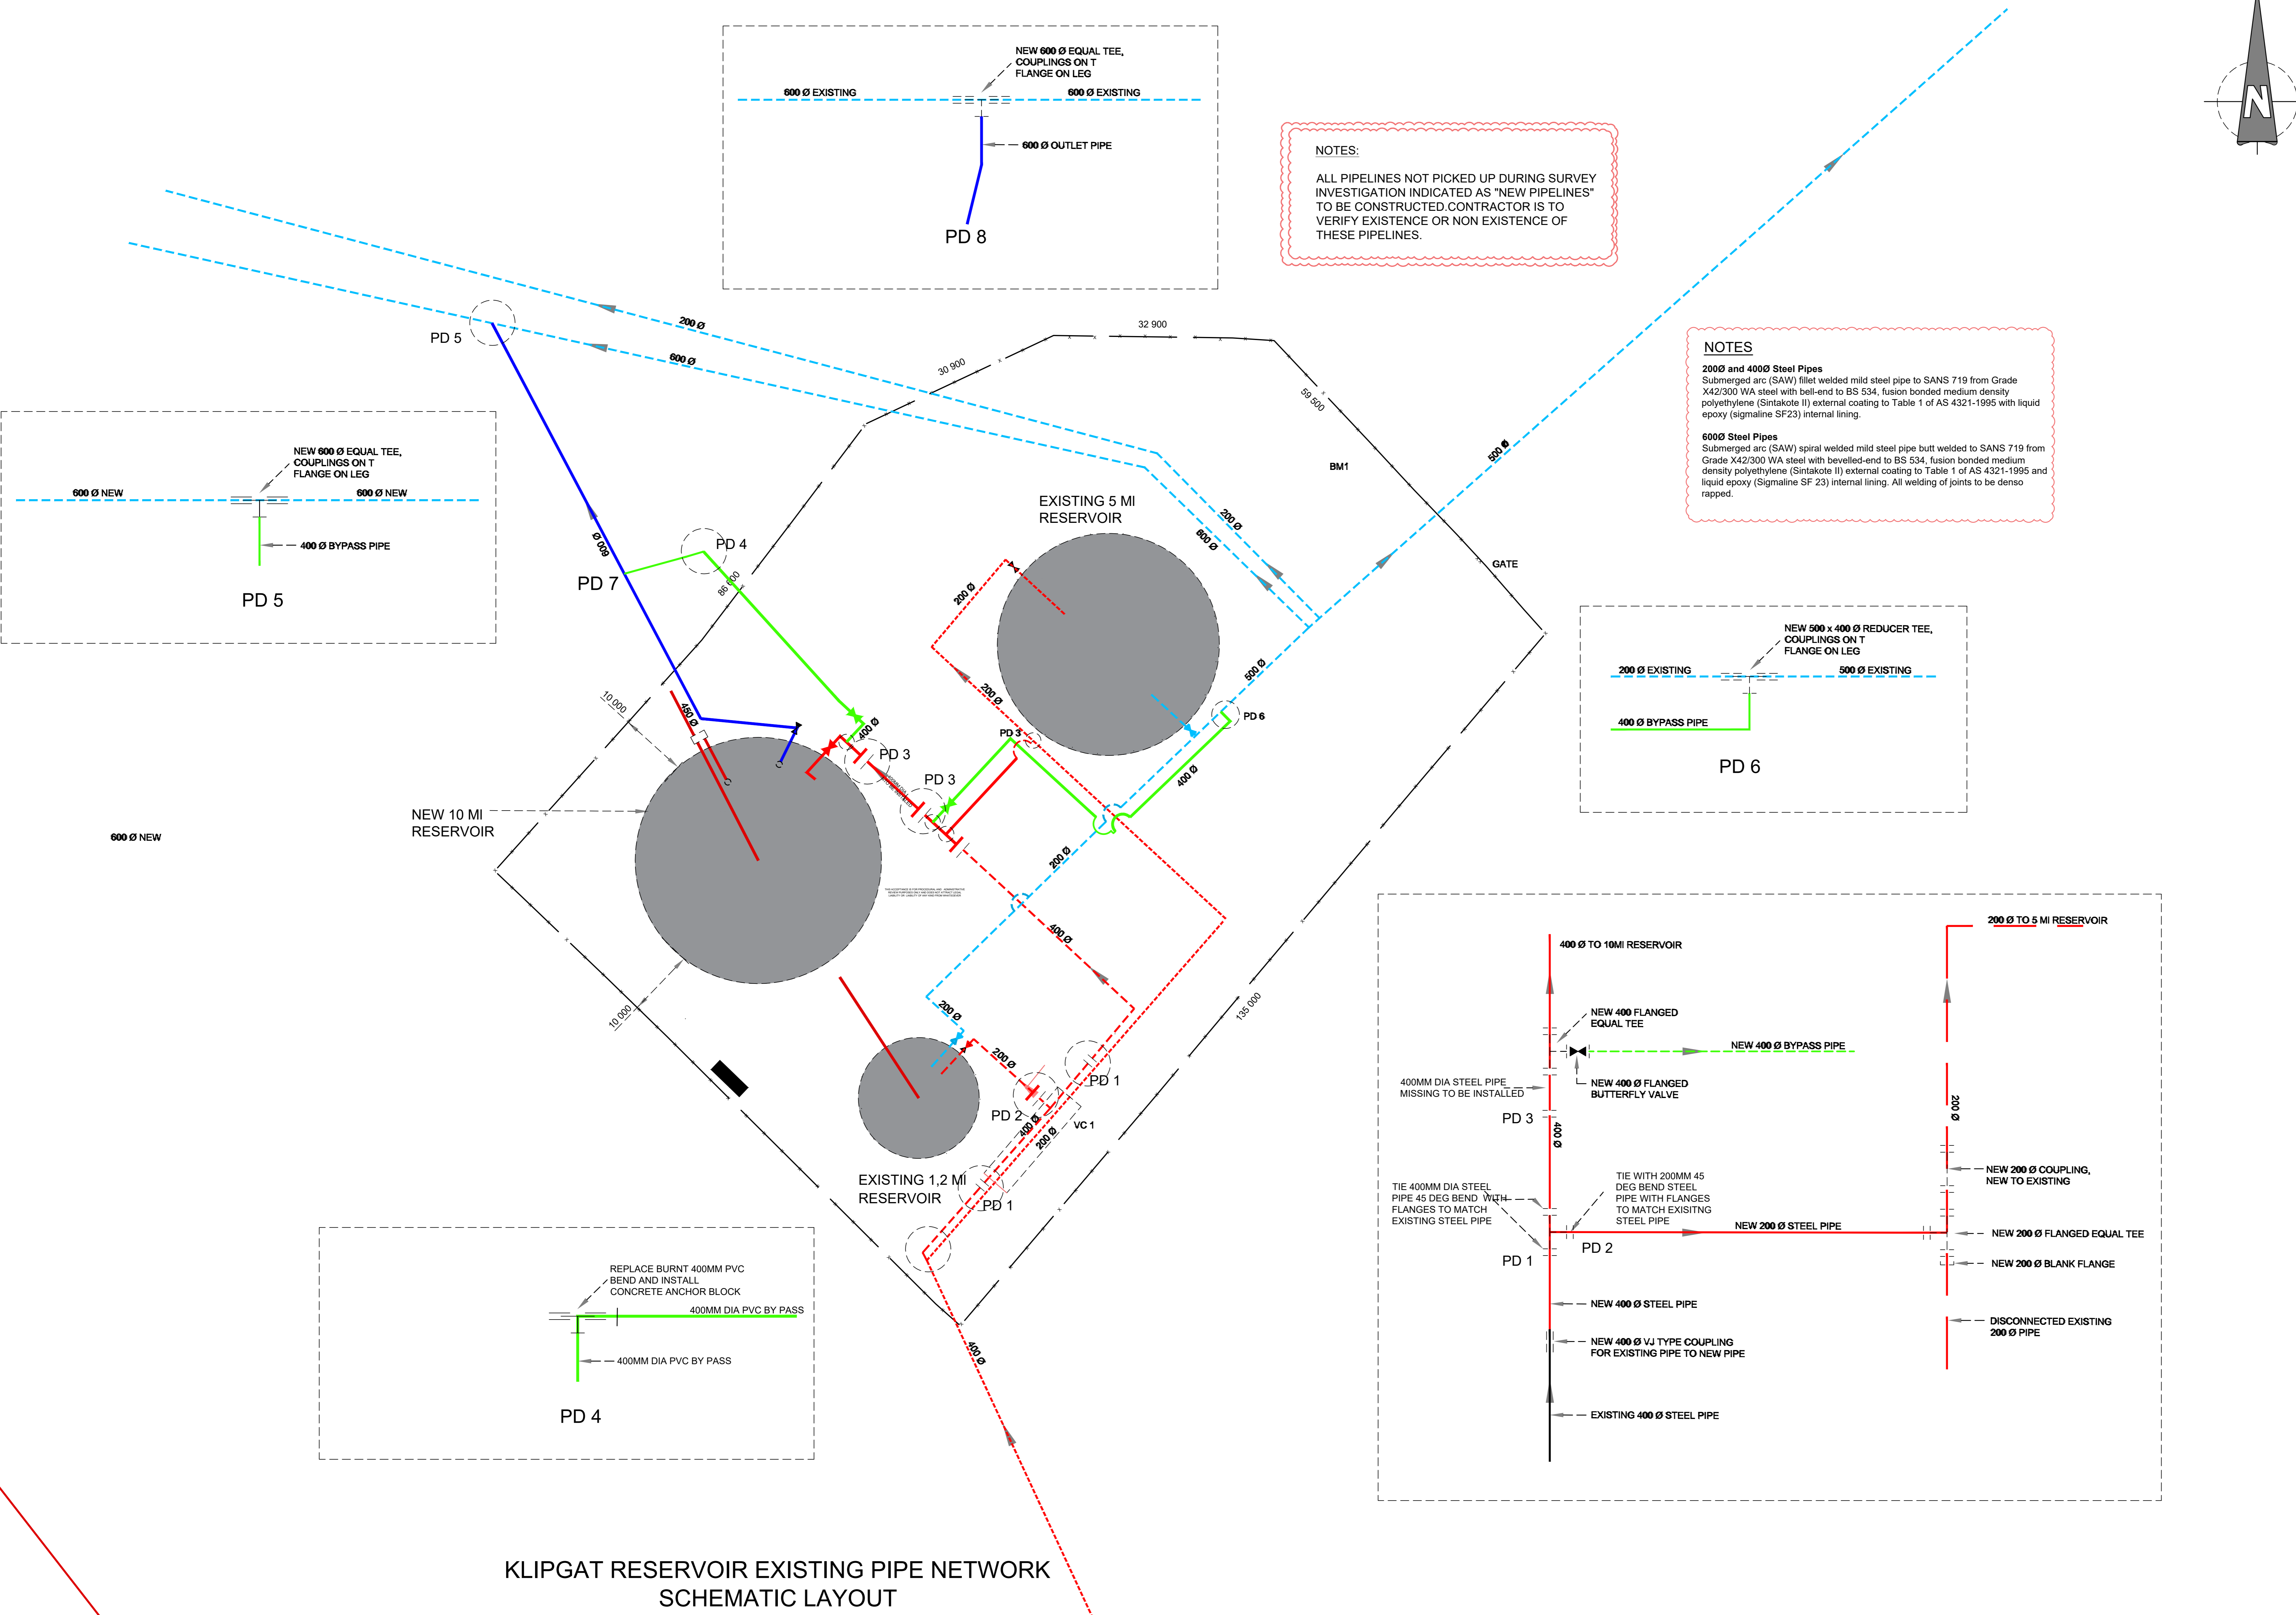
NEW 600 Ø EQUAL TEE, COUPLINGS ON T FLANGE ON LEG

600 Ø EXISTING

600 Ø EXISTING

600 Ø OUTLET PIPE

PD 8

NOTES:

ALL PIPELINES NOT PICKED UP DURING SURVEY INVESTIGATION INDICATED AS "NEW PIPELINES" TO BE CONSTRUCTED.CONTRACTOR IS TO VERIFY EXISTENCE OR NON EXISTENCE OF THESE PIPELINES.

N

NOTES

200Ø and 400Ø Steel Pipes
Submerged arc (SAW) fillet welded mild steel pipe to SANS 719 from Grade X42/300 WA steel with bell-end to BS 534, fusion bonded medium density polyethylene (Sintakote II) external coating to Table 1 of AS 4321-1995 with liquid epoxy (sigmaline SF23) internal lining.

600Ø Steel Pipes
Submerged arc (SAW) spiral welded mild steel pipe butt welded to SANS 719 from Grade X42/300 WA steel with bevelled-end to BS 534, fusion bonded medium density polyethylene (Sintakote II) external coating to Table 1 of AS 4321-1995 and liquid epoxy (Sigmaline SF 23) internal lining. All welding of joints to be denso rapped.

PD 5

200 Ø

600 Ø

32 900

30 900

59 500

BM1

500 Ø

NEW 600 Ø EQUAL TEE, COUPLINGS ON T FLANGE ON LEG

600 Ø NEW

600 Ø NEW

400 Ø BYPASS PIPE

PD 5

600 Ø

PD 7

PD 4

86 500

EXISTING 5 Ml RESERVOIR

200 Ø

600 Ø

200 Ø

GATE

NEW 500 x 400 Ø REDUCER TEE, COUPLINGS ON T FLANGE ON LEG

200 Ø EXISTING

500 Ø EXISTING

400 Ø BYPASS PIPE

PD 6

500 Ø

PD 6

200 Ø

10 000

450 Ø

400 Ø

PD 3

PD 3

PD 3

400 Ø

NEW 10 Ml RESERVOIR

600 Ø NEW

200 Ø

400 Ø

10 000

135 000

200 Ø

200 Ø

PD 1

PD 2

400 Ø

200 Ø

VC 1

EXISTING 1,2 Ml RESERVOIR

PD 1

400 Ø

400 Ø TO 10Ml RESERVOIR

200 Ø TO 5 Ml RESERVOIR

NEW 400 FLANGED EQUAL TEE

NEW 400 Ø BYPASS PIPE

NEW 400 Ø FLANGED BUTTERFLY VALVE

400MM DIA STEEL PIPE MISSING TO BE INSTALLED

PD 3

400 Ø

200 Ø

NEW 200 Ø COUPLING, NEW TO EXISTING

TIE 400MM DIA STEEL PIPE 45 DEG BEND WITH FLANGES TO MATCH EXISTING STEEL PIPE

TIE WITH 200MM 45 DEG BEND STEEL PIPE WITH FLANGES TO MATCH EXISITNG STEEL PIPE

NEW 200 Ø STEEL PIPE

NEW 200 Ø FLANGED EQUAL TEE

PD 2

PD 1

NEW 200 Ø BLANK FLANGE

NEW 400 Ø STEEL PIPE

DISCONNECTED EXISTING 200 Ø PIPE

NEW 400 Ø VJ TYPE COUPLING FOR EXISTING PIPE TO NEW PIPE

EXISTING 400 Ø STEEL PIPE

REPLACE BURNT 400MM PVC BEND AND INSTALL CONCRETE ANCHOR BLOCK

400MM DIA PVC BY PASS

400MM DIA PVC BY PASS

PD 4

KLIPGAT RESERVOIR EXISTING PIPE NETWORK SCHEMATIC LAYOUT